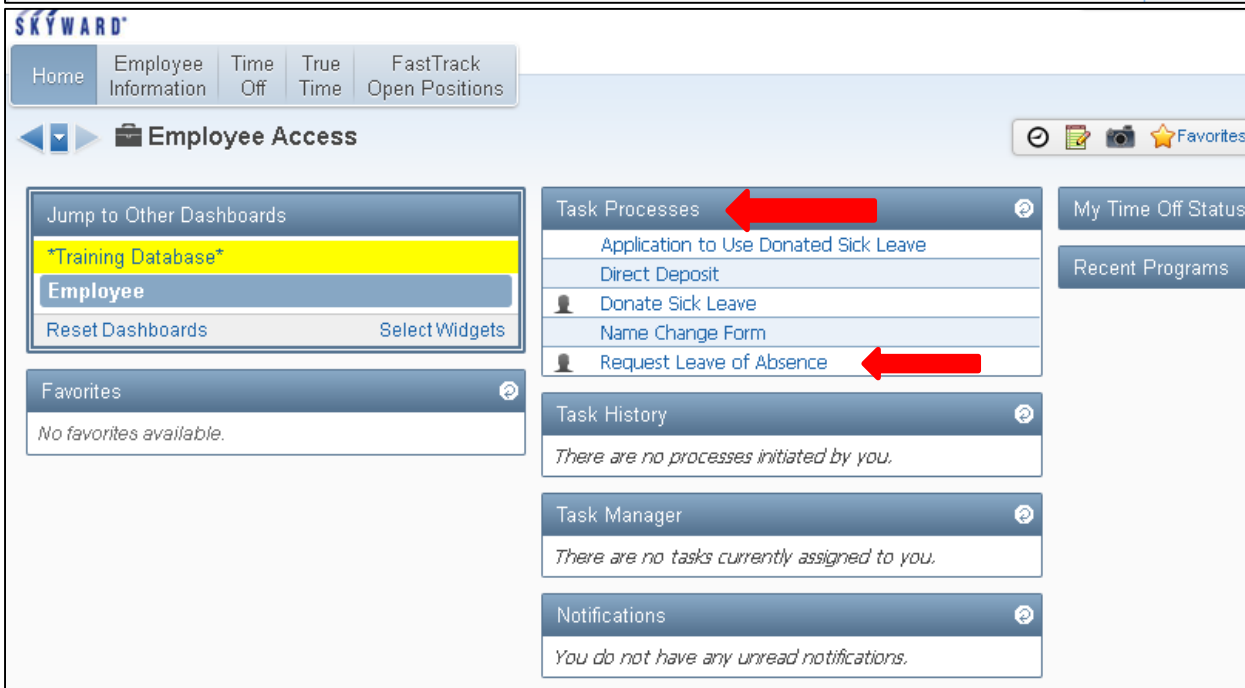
SKYWARD

Home | Employee Information | Time Off | True Time | FastTrack Open Positions

Employee Access

Favorites

Jump to Other Dashboards
*Training Database*
Employee
Reset Dashboards
Select Widgets

Favorites
No favorites available.

Task Processes
Application to Use Donated Sick Leave
Direct Deposit
Donate Sick Leave
Name Change Form
Request Leave of Absence

Task History
There are no processes initiated by you.

Task Manager
There are no tasks currently assigned to you.

Notifications
You do not have any unread notifications.

My Time Off Status

Recent Programs